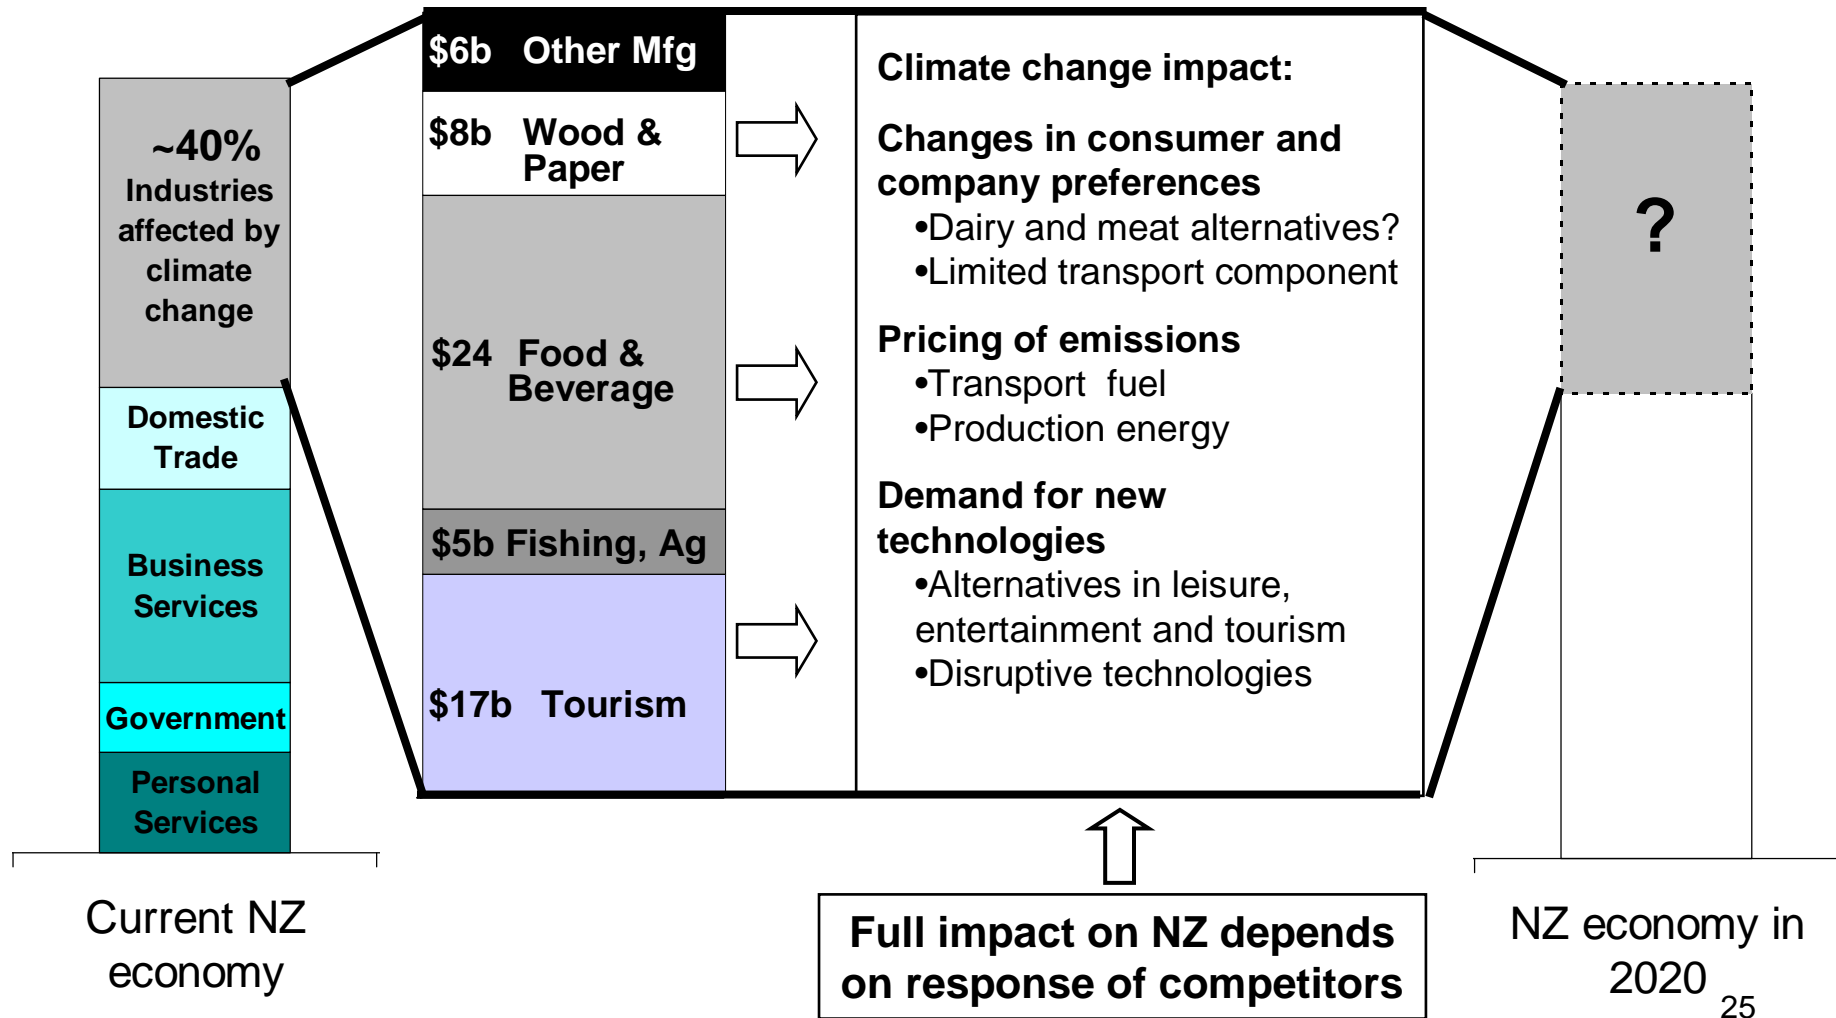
~40% Industries affected by climate change

Domestic Trade

Business Services

Government

Personal Services

Current NZ economy

$6b Other Mfg

$8b Wood & Paper

$24 Food & Beverage

$5b Fishing, Ag

$17b Tourism

Climate change impact:

Changes in consumer and company preferences
•Dairy and meat alternatives?
•Limited transport component

Pricing of emissions
•Transport fuel
•Production energy

Demand for new technologies
•Alternatives in leisure, entertainment and tourism
•Disruptive technologies

Full impact on NZ depends on response of competitors

?

NZ economy in 2020

25